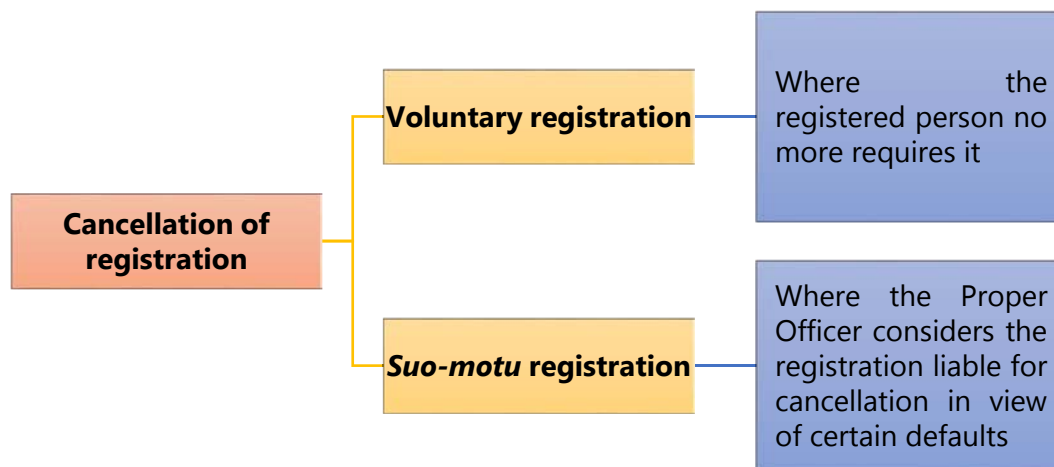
Cancellation of registration

Voluntary registration

Where the registered person no more requires it

*Suo-motu* registration

Where the Proper Officer considers the registration liable for cancellation in view of certain defaults